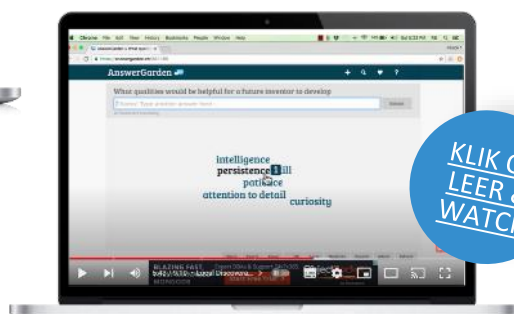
Chrome File Edit View History Bookmarks People Window Help

AnswerGarden

What qualities would be helpful for a future inventor to develop

Submit

intelligence
persistence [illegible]ill
pati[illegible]ce
attention to detail
curiosity

KLIK O
LEER &
WATCH